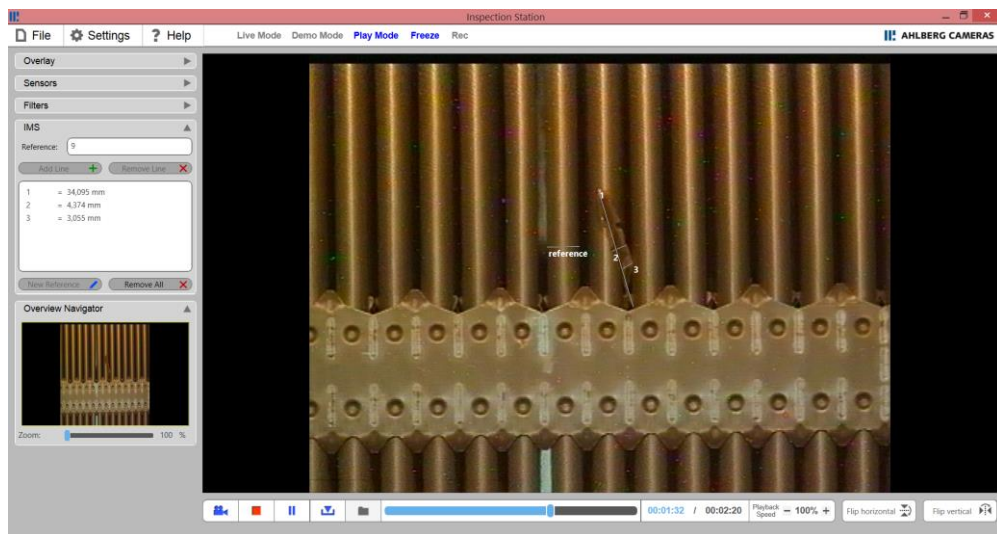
Inspection Station

File Settings ? Help Live Mode Demo Mode Play Mode Freeze Rec AHLBERG CAMERAS

Overlay
Sensors
Filters
IMS
Reference: 9
Add Line Remove Line

| | | |
|---|---|---|
| 1 | = | 34,095 mm |
| 2 | = | 4,374 mm |
| 3 | = | 3,055 mm |

New Reference Remove All

Overview Navigator

Zoom: 100 %

reference
1
2
3

00:01:32 / 00:02:20 Playback Speed − 100% + Flip horizontal Flip vertical